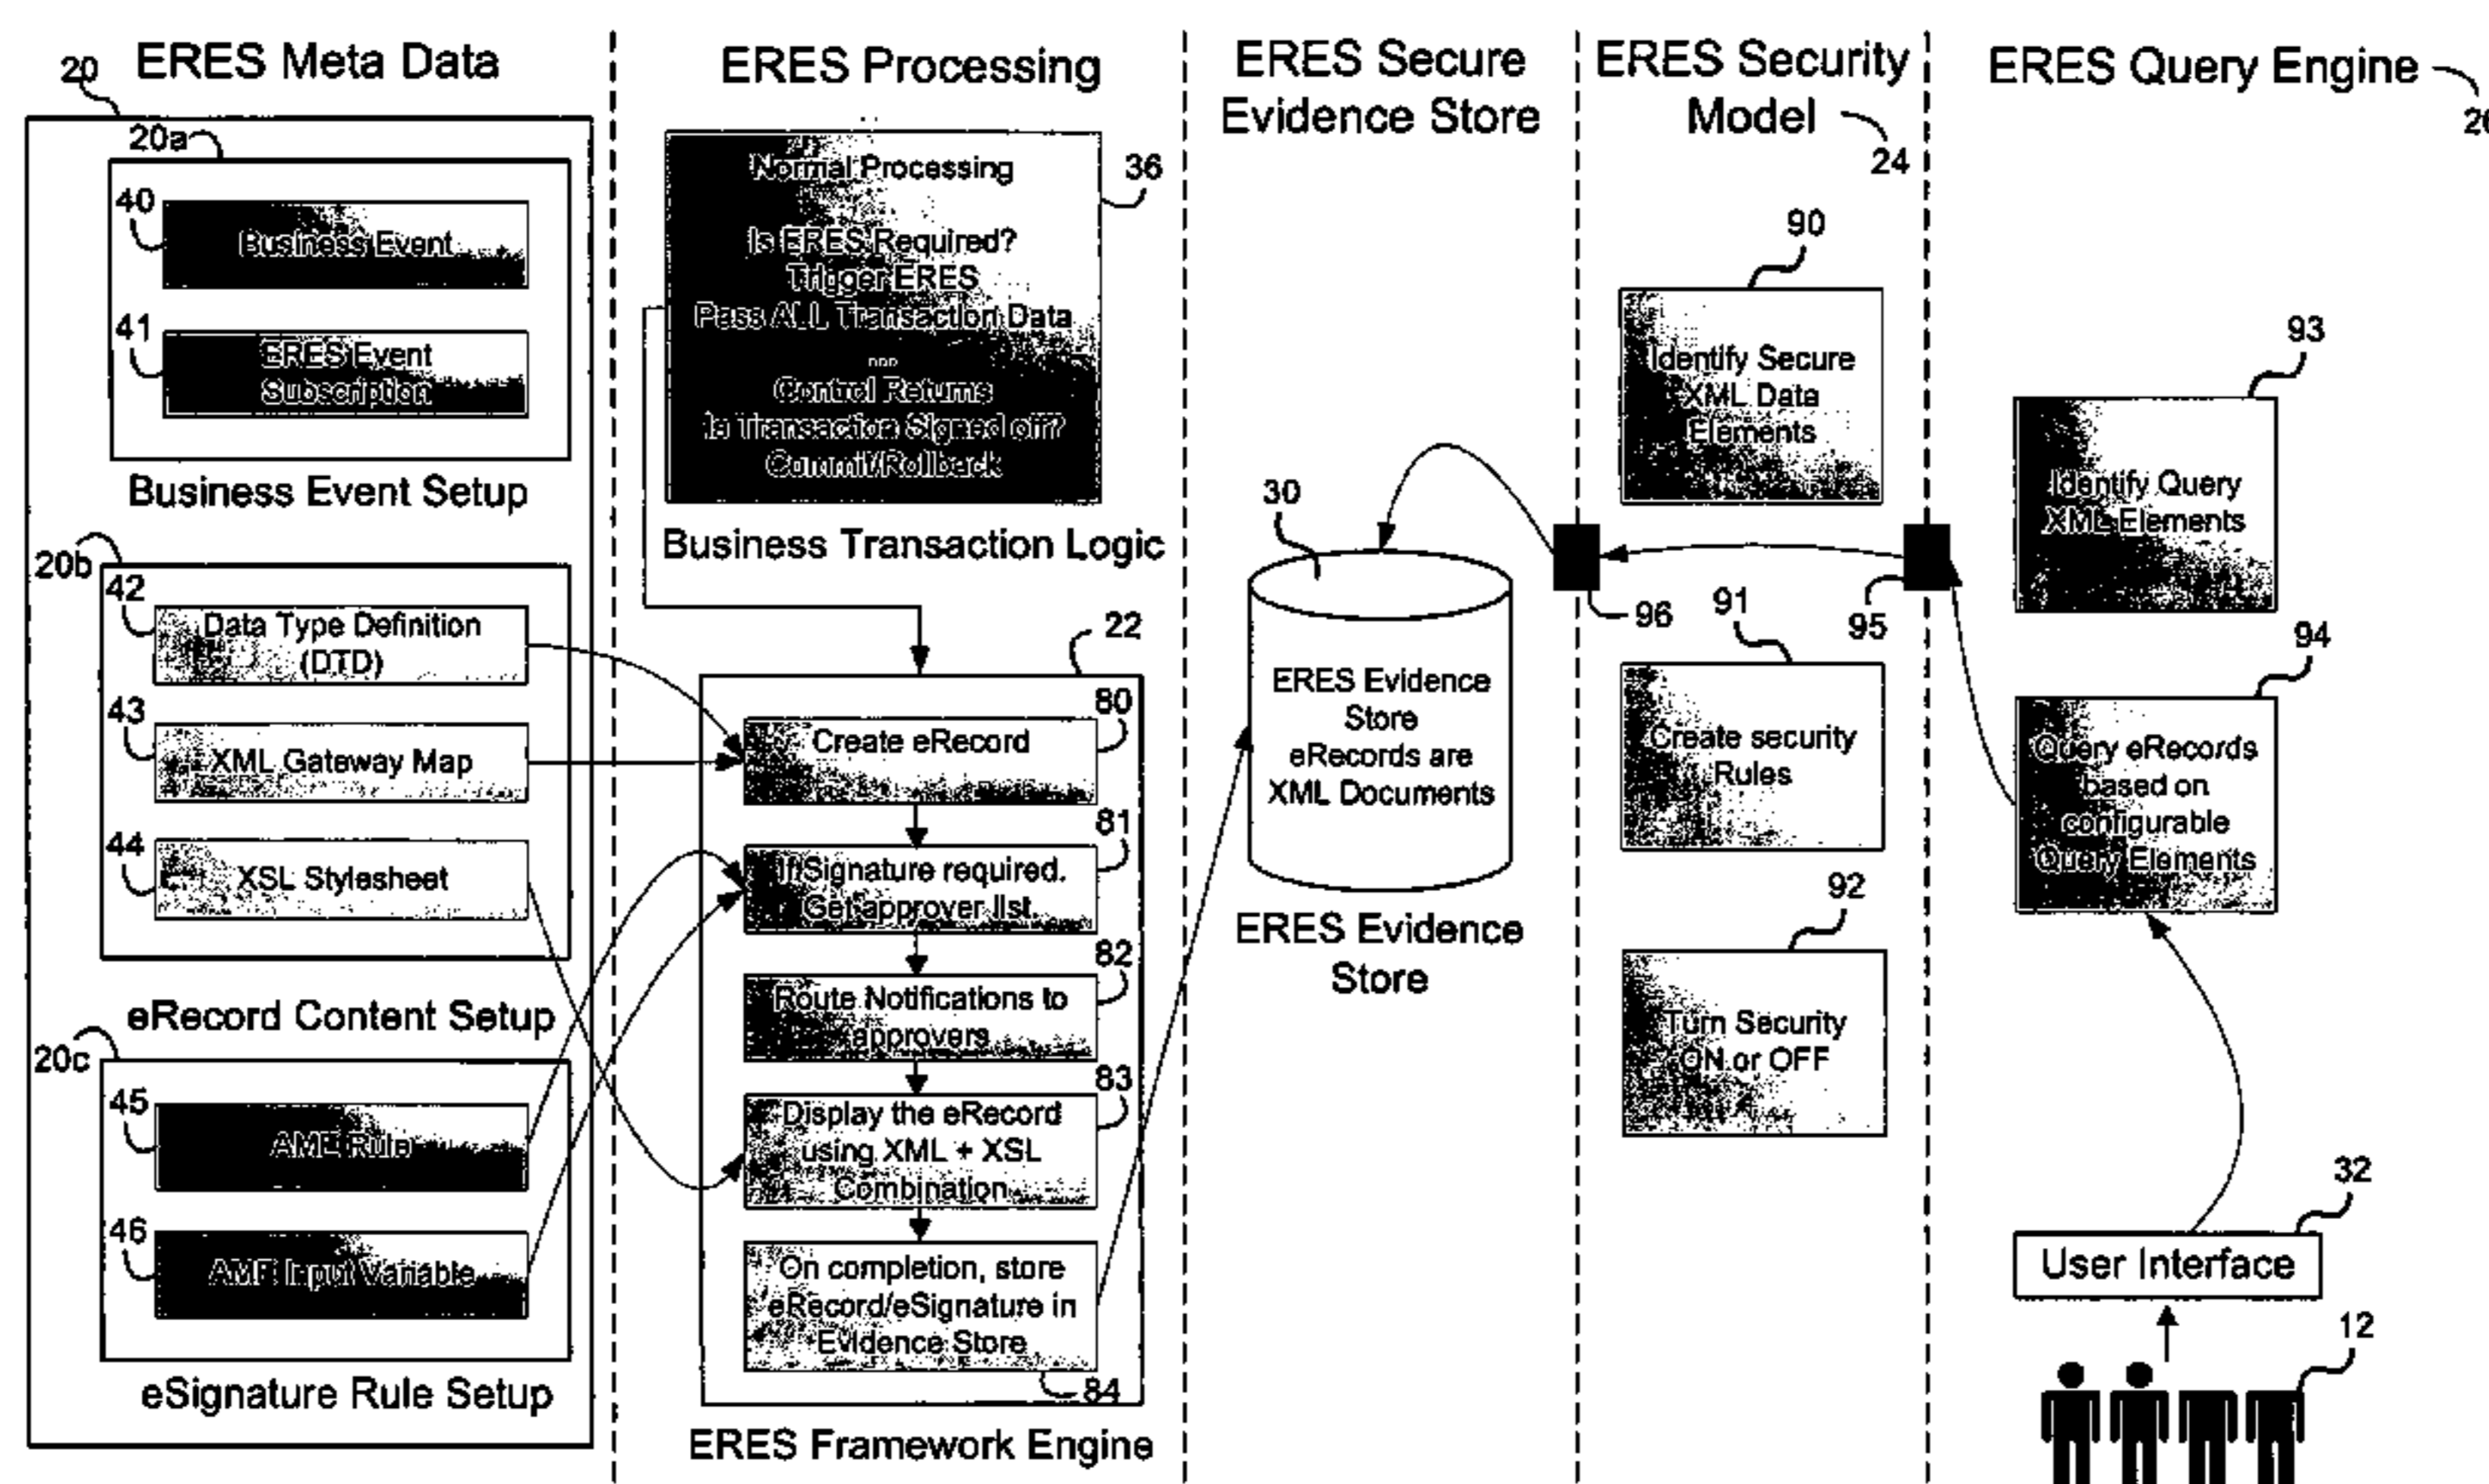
20 ERES Meta Data

20a

40 Business Event

41 ERES Event Subscription

Business Event Setup

20b

42 Data Type Definition (DTD)

43 XML Gateway Map

44 XSL Stylesheet

eRecord Content Setup

20c

45 AME Rule

46 AME Input Variable

eSignature Rule Setup

ERES Processing

Normal Processing

Is ERES Required?
Trigger ERES
Pass ALL Transaction Data
...
Control Returns
Is Transaction Signed off?
Commit/Rollback

36

Business Transaction Logic

22

80 Create eRecord

81 If Signature required. Get approver list.

82 Route Notifications to approvers

83 Display the eRecord using XML + XSL Combination

On completion, store eRecord/eSignature in Evidence Store

84

ERES Framework Engine

ERES Secure Evidence Store

30

ERES Evidence Store eRecords are XML Documents

ERES Evidence Store

ERES Security Model

24

90 Identify Secure XML Data Elements

96

91 Create security Rules

95

92 Turn Security ON or OFF

ERES Query Engine

2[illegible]

93 Identify Query XML Elements

94 Query eRecords based on configurable Query Elements

32 User Interface

12